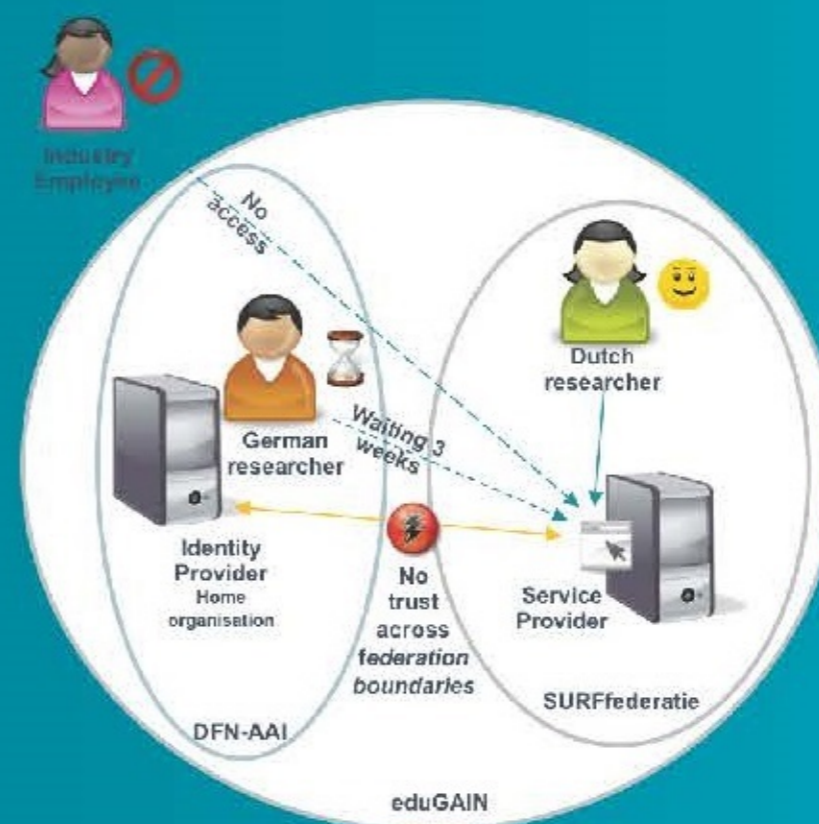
Industry Employee

No access

Dutch researcher

German researcher

Waiting 3 weeks

Identity Provider
Home organisation

No trust across federation boundaries

Service Provider

DFN-AAI

SURFfederatie

eduGAIN